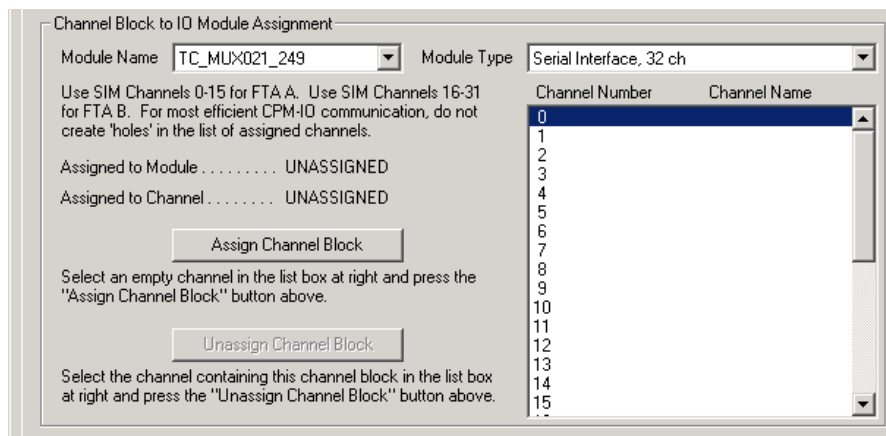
Channel Block to IO Module Assignment

Module Name TC_MUX021_249

Module Type Serial Interface, 32 ch

Use SIM Channels 0-15 for FTA A. Use SIM Channels 16-31 for FTA B. For most efficient CPM-IO communication, do not create 'holes' in the list of assigned channels.

Assigned to Module . . . . . . . . . UNASSIGNED

Assigned to Channel . . . . . . . . UNASSIGNED

Assign Channel Block

Select an empty channel in the list box at right and press the "Assign Channel Block" button above.

Unassign Channel Block

Select the channel containing this channel block in the list box at right and press the "Unassign Channel Block" button above.

Channel Number Channel Name

0
1
2
3
4
5
6
7
8
9
10
11
12
13
14
15
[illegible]